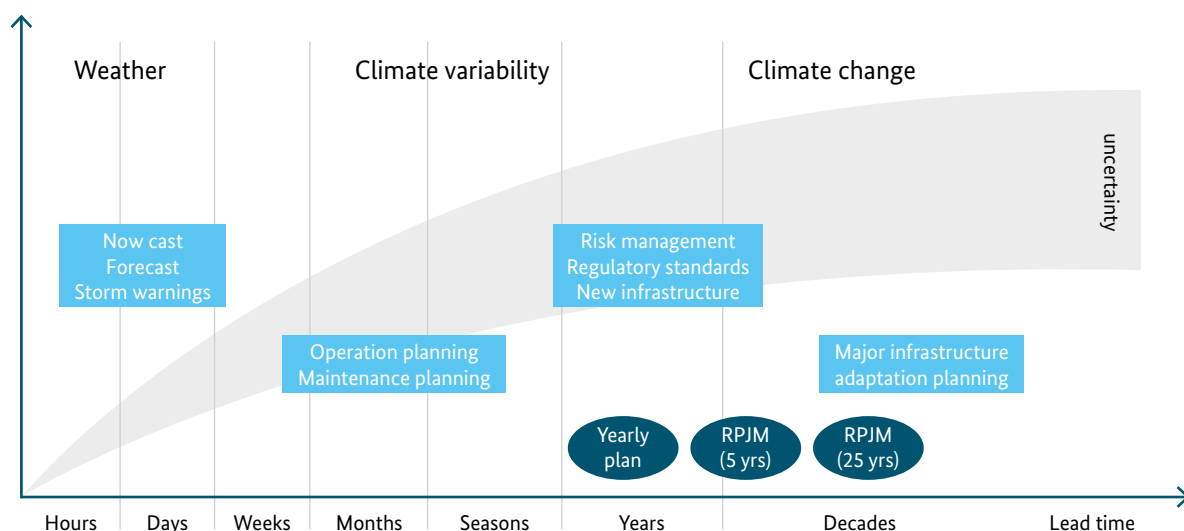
Weather

Climate variability

Climate change

uncertainty

Now cast
Forecast
Storm warnings

Risk management
Regulatory standards
New infrastructure

Operation planning
Maintenance planning

Major infrastructure
adaptation planning

Yearly plan

RPJM (5 yrs)

RPJM (25 yrs)

Hours

Days

Weeks

Months

Seasons

Years

Decades

Lead time